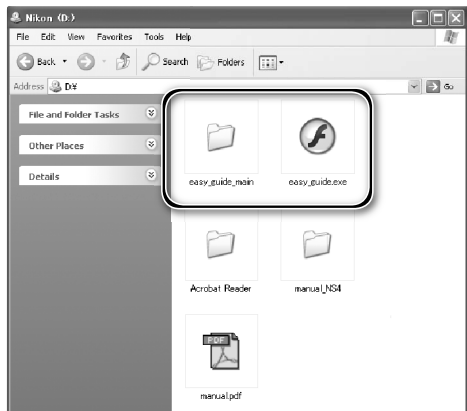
Nikon (D:)

File Edit View Favorites Tools Help

Back Search Folders

Address D:¥

Go

File and Folder Tasks

Other Places

Details

easy_guide_main

easy_guide.exe

Acrobat Reader

manual_NS4

PDF

manual.pdf